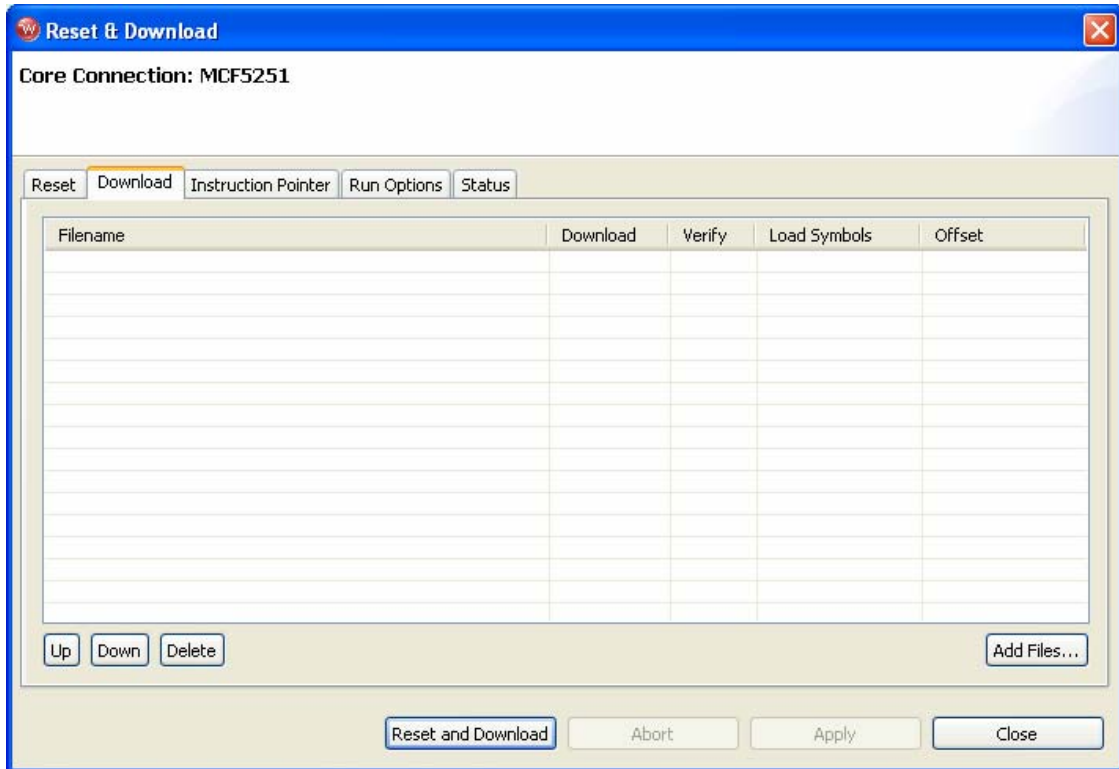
Reset & Download

Core Connection: MCF5251

Reset | Download | Instruction Pointer | Run Options | Status

| Filename | Download | Verify | Load Symbols | Offset |
|---|---|---|---|---|

Up Down Delete

Add Files...

Reset and Download Abort Apply Close